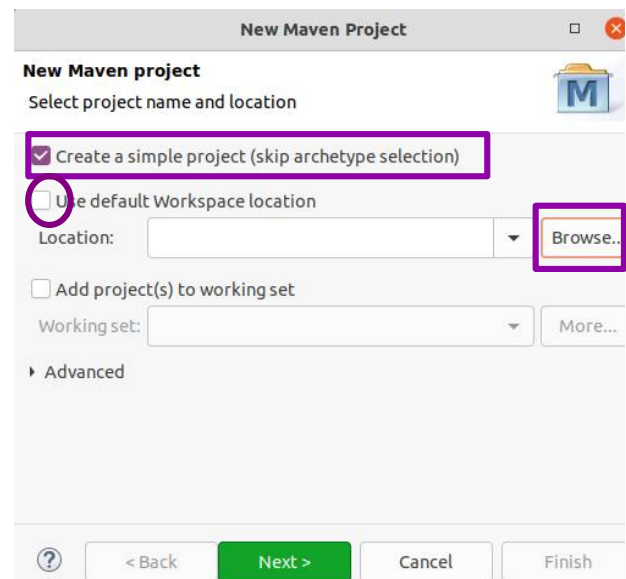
New Maven Project

New Maven project

Select project name and location

M

Create a simple project (skip archetype selection)

Use default Workspace location

Location:

Browse...

Add project(s) to working set

Working set:

More...

Advanced

?

< Back

Next >

Cancel

Finish